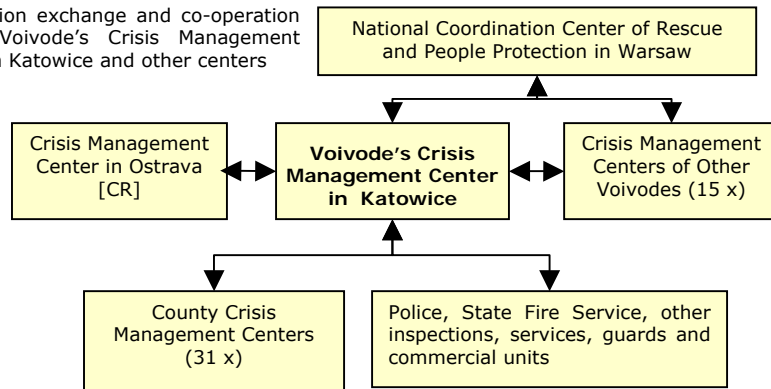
ion exchange and co-operation Voivode's Crisis Management Katowice and other centers

National Coordination Center of Rescue and People Protection in Warsaw

Crisis Management Center in Ostrava [CR]

**Voivode's Crisis Management Center in Katowice**

Crisis Management Centers of Other Voivodes (15 x)

County Crisis Management Centers (31 x)

Police, State Fire Service, other inspections, services, guards and commercial units